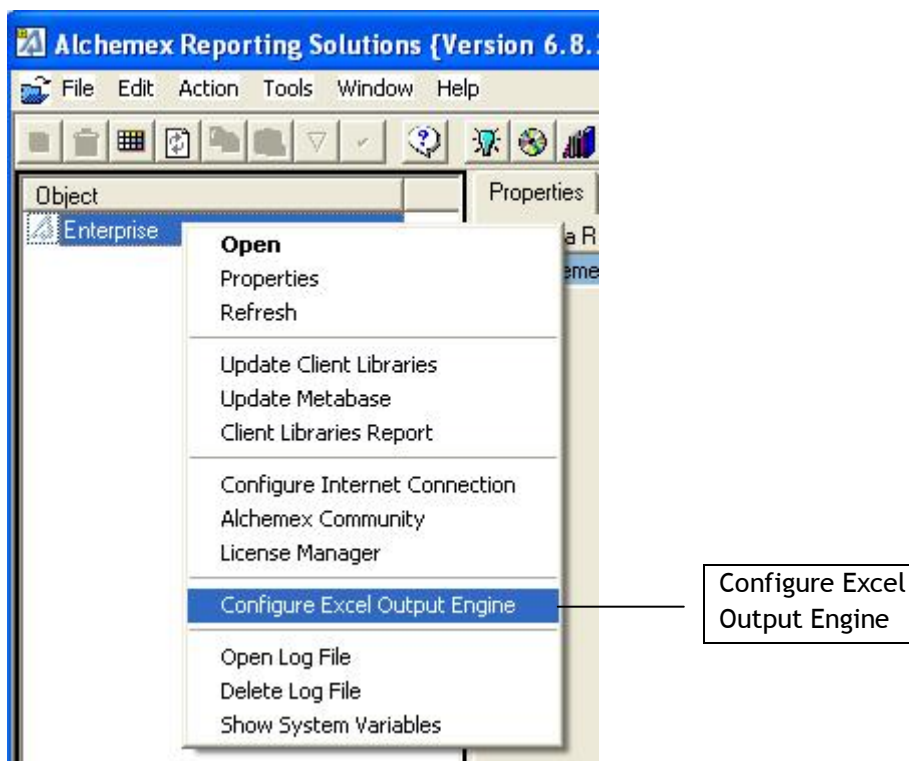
Alchemex Reporting Solutions {Version 6.8.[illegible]

File Edit Action Tools Window Help

Object

Enterprise

Properties

a R

eme

Open
Properties
Refresh

Update Client Libraries
Update Metabase
Client Libraries Report

Configure Internet Connection
Alchemex Community
License Manager

Configure Excel Output Engine

Open Log File
Delete Log File
Show System Variables

Configure Excel Output Engine